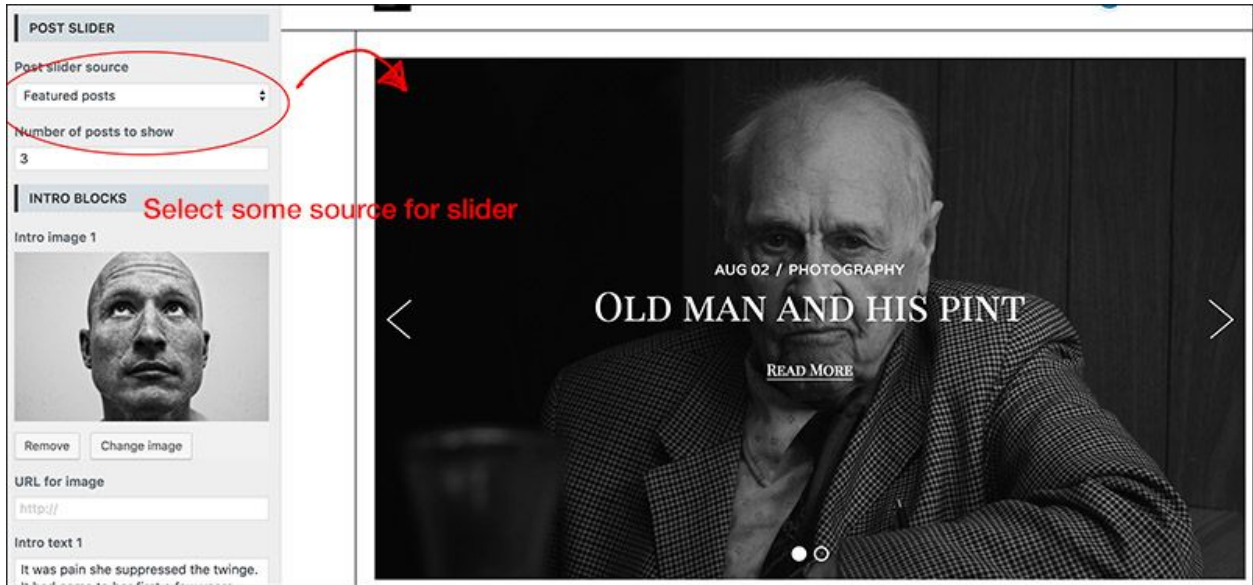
POST SLIDER

Post slider source

Featured posts

Number of posts to show

3

INTRO BLOCKS

Select some source for slider

Intro image 1

Remove

Change image

URL for image

http://

Intro text 1

It was pain she suppressed the twinge. It had come to her first a few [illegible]

AUG 02 / PHOTOGRAPHY

OLD MAN AND HIS PINT

READ MORE